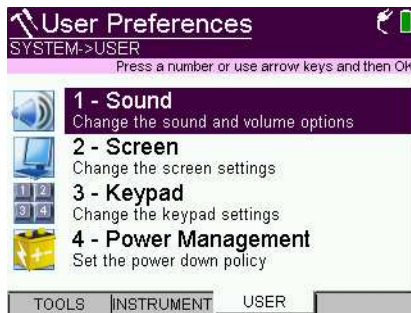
User Preferences
SYSTEM->USER
Press a number or use arrow keys and then OK

1 - Sound
Change the sound and volume options

2 - Screen
Change the screen settings

1 2
3 4

3 - Keypad
Change the keypad settings

4 - Power Management
Set the power down policy

TOOLS INSTRUMENT USER